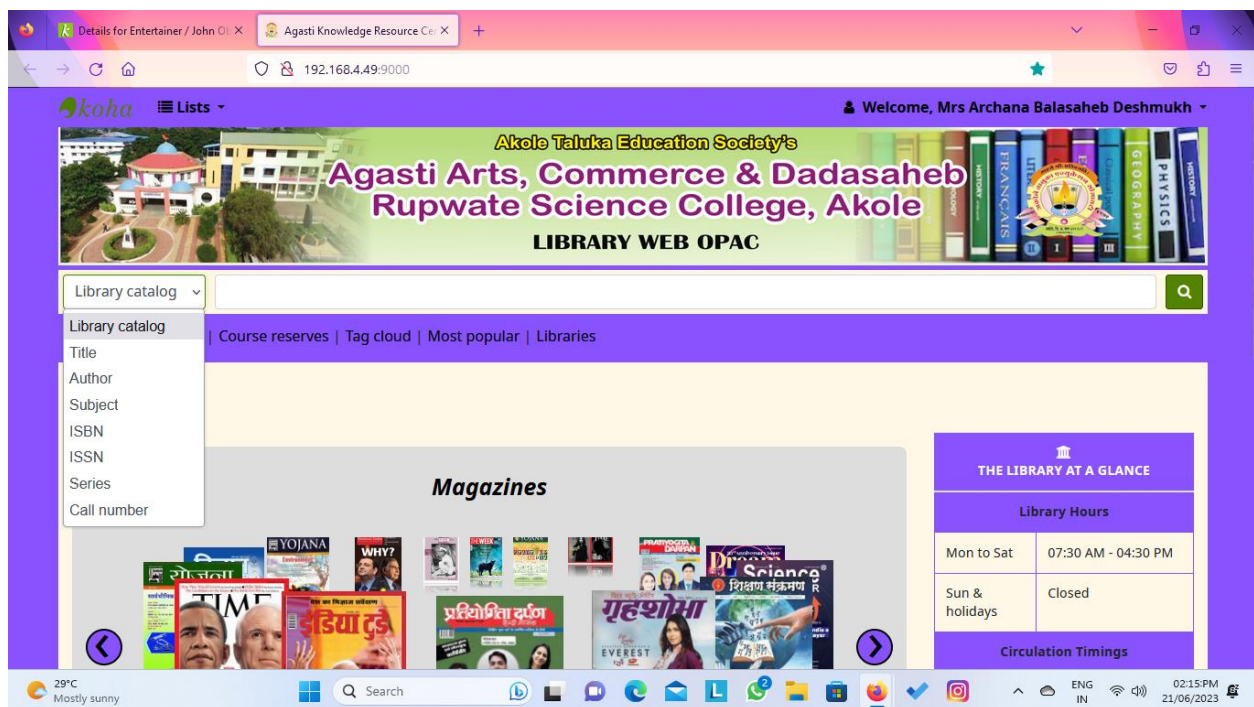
Details for Entertainer / John Ol ×
Agasti Knowledge Resource Ce ×
+

192.168.4.49:9000

koha
Lists
Welcome, Mrs Archana Balasaheb Deshmukh

Akole Taluka Education Society's
Agasti Arts, Commerce & Dadasaheb Rupwate Science College, Akole
LIBRARY WEB OPAC

HISTORY
FRANÇAIS
GEOGRAPHY
PHYSICS
HISTORY

Library catalog

Library catalog
Title
Author
Subject
ISBN
ISSN
Series
Call number

| Course reserves | Tag cloud | Most popular | Libraries

Magazines

YOJANA
WHY?
योजना
TIME
इंडिया टुडे
प्रतियोगिता दर्पण
गृहशोभा
EVEREST
Science
शिक्षण संक्रमण

THE LIBRARY AT A GLANCE

| Library Hours | |
|---|---|
| Mon to Sat | 07:30 AM - 04:30 PM |
| Sun & holidays | Closed |
| Circulation Timings | |

29°C
Mostly sunny
Search
ENG IN
02:15 PM
21/06/2023